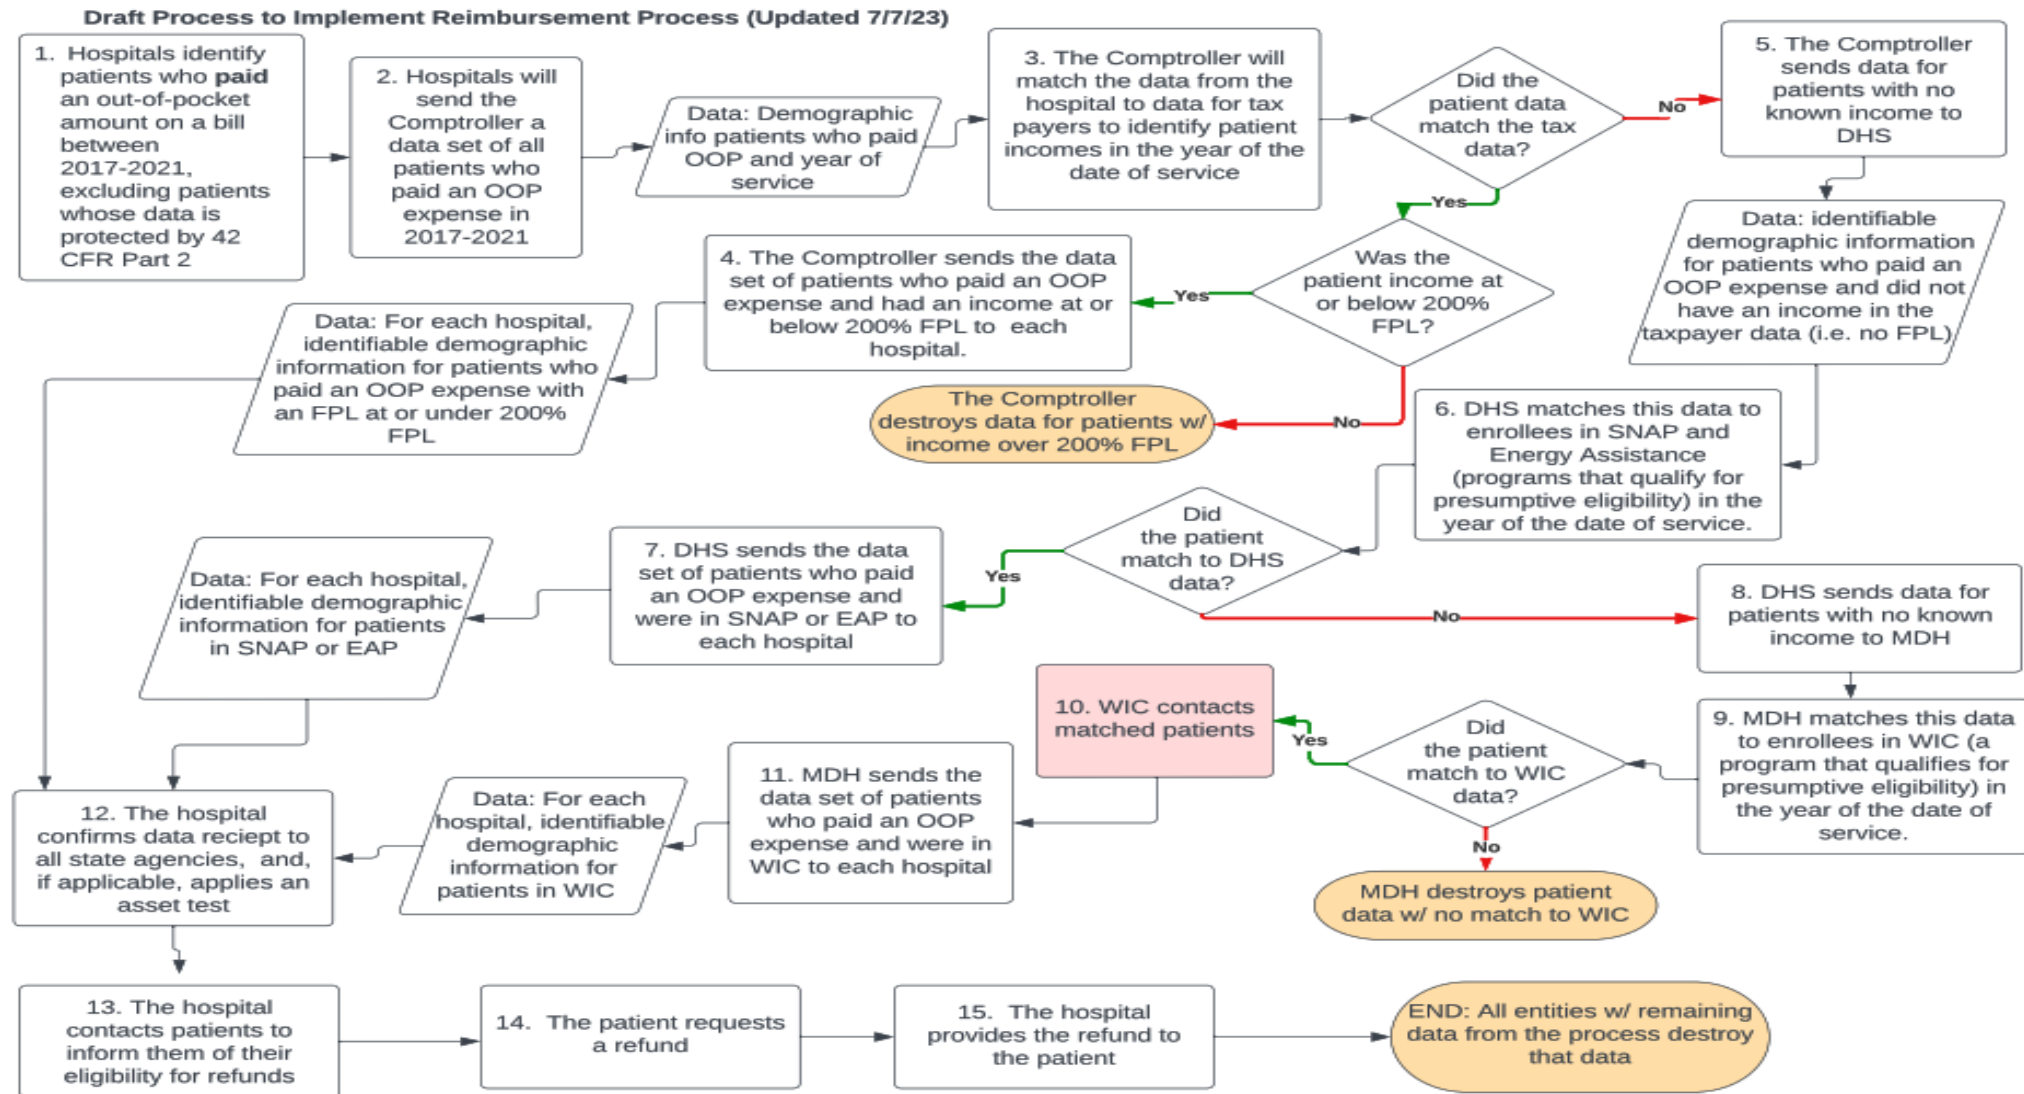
Draft Process to Implement Reimbursement Process (Updated 7/7/23)

1. Hospitals identify patients who **paid** an out-of-pocket amount on a bill between 2017-2021, excluding patients whose data is protected by 42 CFR Part 2

2. Hospitals will send the Comptroller a data set of all patients who paid an OOP expense in 2017-2021

Data: Demographic info patients who paid OOP and year of service

3. The Comptroller will match the data from the hospital to data for tax payers to identify patient incomes in the year of the date of service

Did the patient data match the tax data?

No

5. The Comptroller sends data for patients with no known income to DHS

Yes

Data: identifiable demographic information for patients who paid an OOP expense and did not have an income in the taxpayer data (i.e. no FPL)

Was the patient income at or below 200% FPL?

Yes

4. The Comptroller sends the data set of patients who paid an OOP expense and had an income at or below 200% FPL to each hospital.

Data: For each hospital, identifiable demographic information for patients who paid an OOP expense with an FPL at or under 200% FPL

No

The Comptroller destroys data for patients w/ income over 200% FPL

6. DHS matches this data to enrollees in SNAP and Energy Assistance (programs that qualify for presumptive eligibility) in the year of the date of service.

Did the patient match to DHS data?

Yes

7. DHS sends the data set of patients who paid an OOP expense and were in SNAP or EAP to each hospital

Data: For each hospital, identifiable demographic information for patients in SNAP or EAP

No

8. DHS sends data for patients with no known income to MDH

9. MDH matches this data to enrollees in WIC (a program that qualifies for presumptive eligibility) in the year of the date of service.

Did the patient match to WIC data?

Yes

10. WIC contacts matched patients

No

MDH destroys patient data w/ no match to WIC

11. MDH sends the data set of patients who paid an OOP expense and were in WIC to each hospital

Data: For each hospital, identifiable demographic information for patients in WIC

12. The hospital confirms data reciept to all state agencies, and, if applicable, applies an asset test

13. The hospital contacts patients to inform them of their eligibility for refunds

14. The patient requests a refund

15. The hospital provides the refund to the patient

END: All entities w/ remaining data from the process destroy that data